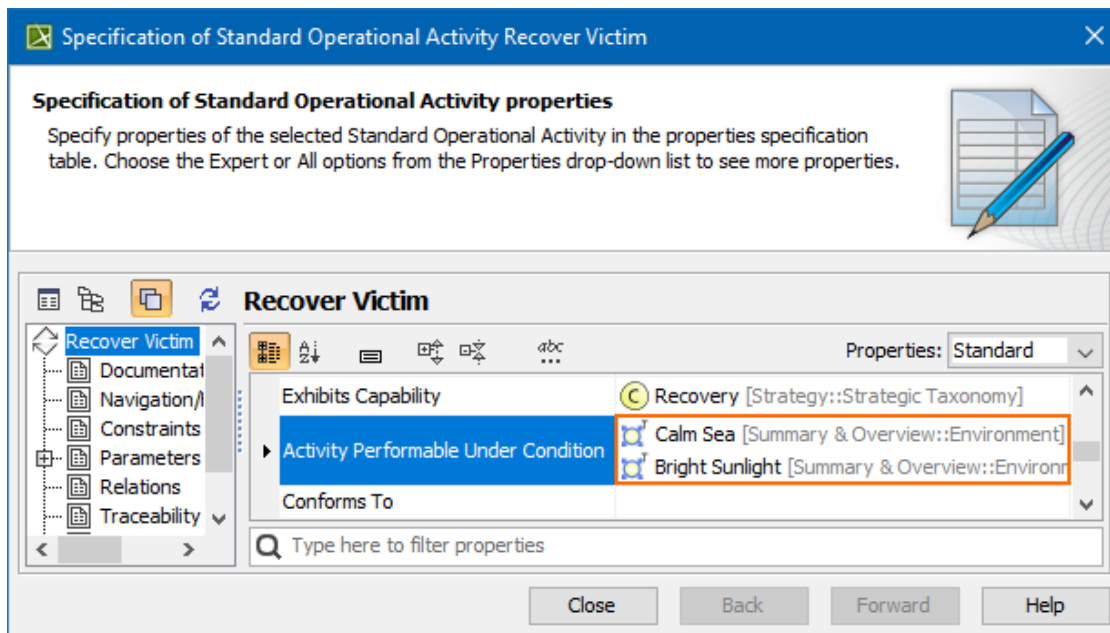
Specification of Standard Operational Activity Recover Victim

Specification of Standard Operational Activity properties

Specify properties of the selected Standard Operational Activity in the properties specification table. Choose the Expert or All options from the Properties drop-down list to see more properties.

Recover Victim

Recover Victim
Documentat
Navigation/I
Constraints
Parameters
Relations
Traceability

Properties: Standard

| | |
|---|---|
| Exhibits Capability | Recovery [Strategy::Strategic Taxonomy] |
| Activity Performable Under Condition | Calm Sea [Summary & Overview::Environment] Bright Sunlight [Summary & Overview::Environm |
| Conforms To | |

Type here to filter properties

Close Back Forward Help